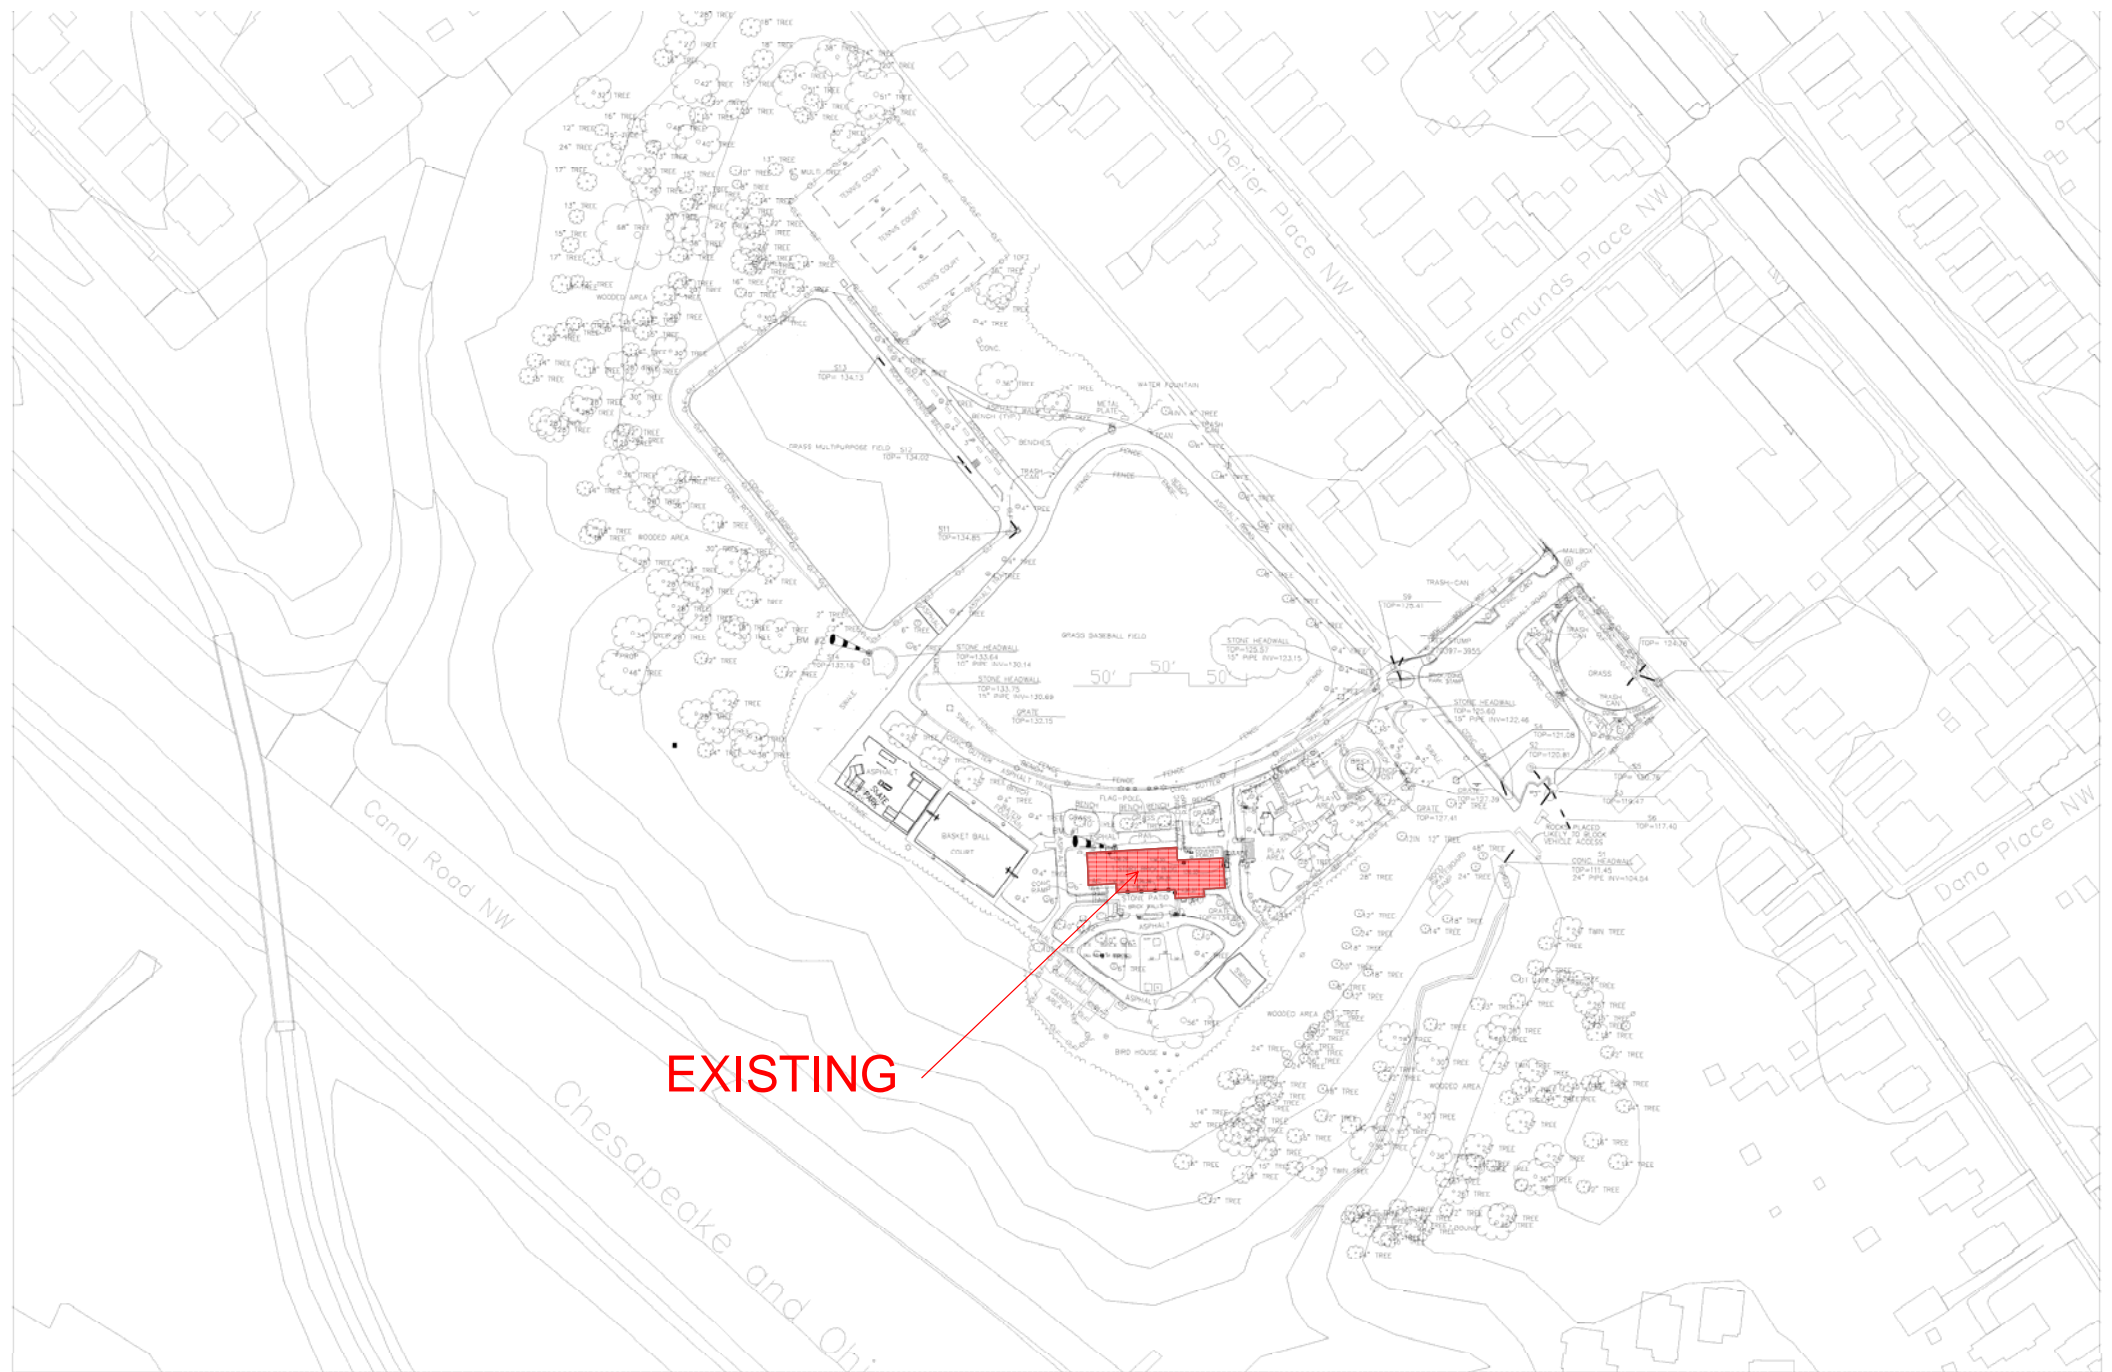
Sherier Place NW

Edmunds Place NW

Dana Place NW

Canal Road NW

Chesapeake and Oh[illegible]

TENNIS COURT

TENNIS COURT

TENNIS COURT

GRASS MULTIPURPOSE FIELD

GRASS BASEBALL FIELD

50' 50' 50'

STONE HEADWALL

STONE HEADWALL

STONE HEADWALL

WATER FOUNTAIN

METAL PLATE

BENCHES

TRASH CAN

FENCE

WOODED AREA

WOODED AREA

WOODED AREA

WOODED AREA

ASPHALT

BASKET BALL COURT

SKATE PARK

FLAG POLE

BENCH

STONE PATIO

PLAY AREA

GRASS

MAILBOX

TRASH CAN

CONC. HEADWALL

ROCKS PLACED LIKELY TO BLOCK VEHICLE ACCESS

BIRD HOUSE

GARDEN AREA

EXISTING